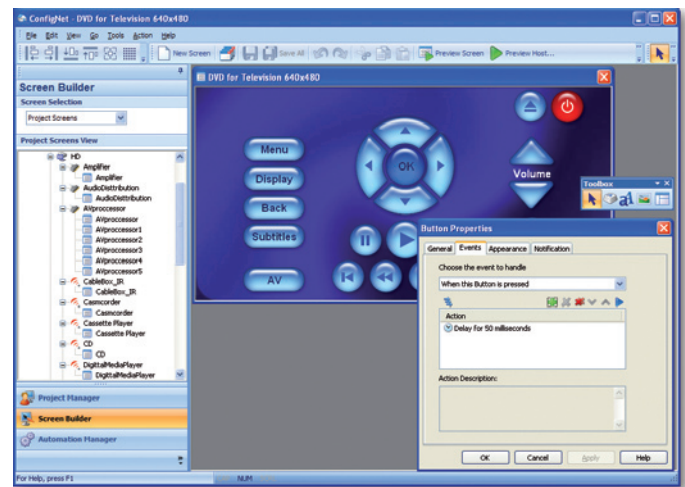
ConfigNet - DVD for Television 640x480

File Edit View Go Tools Action Help

New Screen Save All Preview Screen Preview Host...

Screen Builder
Screen Selection
Project Screens
Project Screens View
HD
Amplifier
Amplifier
AudioDistribution
AudioDistribution
AVprocessor
AVprocessor
AVprocessor1
AVprocessor2
AVprocessor3
AVprocessor4
AVprocessor5
CableBox_IR
CableBox_IR
Camcorder
Camcorder
Cassette Player
Cassette Player
CD
CD
DigitalMediaPlayer
DigitalMediaPlayer

Project Manager
Screen Builder
Automation Manager

DVD for Television 640x480
Menu
Display
Back
Subtitles
AV
OK
Volume

Toolbox

Button Properties
General Events Appearance Notification
Choose the event to handle
When this Button is pressed
Action
Delay for 50 milliseconds
Action Description:
OK Cancel Apply Help

For Help, press F1
NUM